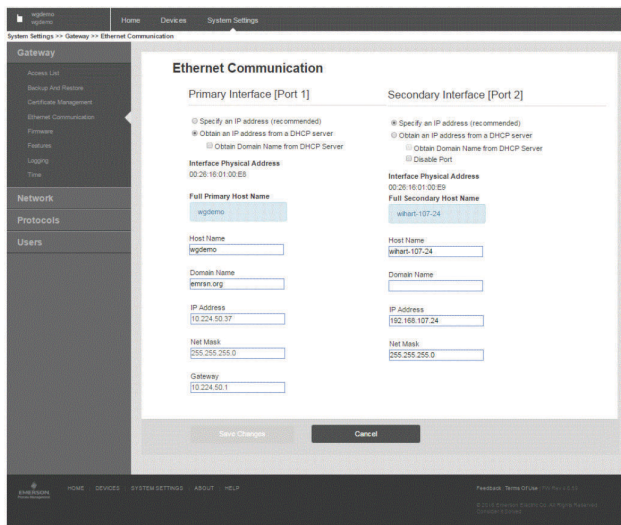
wgdemo
wgdemo

Home Devices System Settings

System Settings >> Gateway >> Ethernet Communication

Gateway
Access List
Backup And Restore
Certificate Management
Ethernet Communication
Firmware
Features
Logging
Time

Network
Protocols
Users

Ethernet Communication

Primary Interface [Port 1]

Specify an IP address (recommended)
Obtain an IP address from a DHCP server
Obtain Domain Name from DHCP Server

Interface Physical Address
00:26:16:01:00:E8

Full Primary Host Name
wgdemo

Host Name
wgdemo

Domain Name
emrsn.org

IP Address
10.224.50.37

Net Mask
255.255.255.0

Gateway
10.224.50.1

Secondary Interface [Port 2]

Specify an IP address (recommended)
Obtain an IP address from a DHCP server
Obtain Domain Name from DHCP Server
Disable Port

Interface Physical Address
00:26:16:01:00:E9

Full Secondary Host Name
wihart-107-24

Host Name
wihart-107-24

Domain Name

IP Address
192.168.107.24

Net Mask
255.255.255.0

Save Changes Cancel

EMERSON
HOME DEVICES SYSTEM SETTINGS ABOUT HELP
Feedback Terms Of Use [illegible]
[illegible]